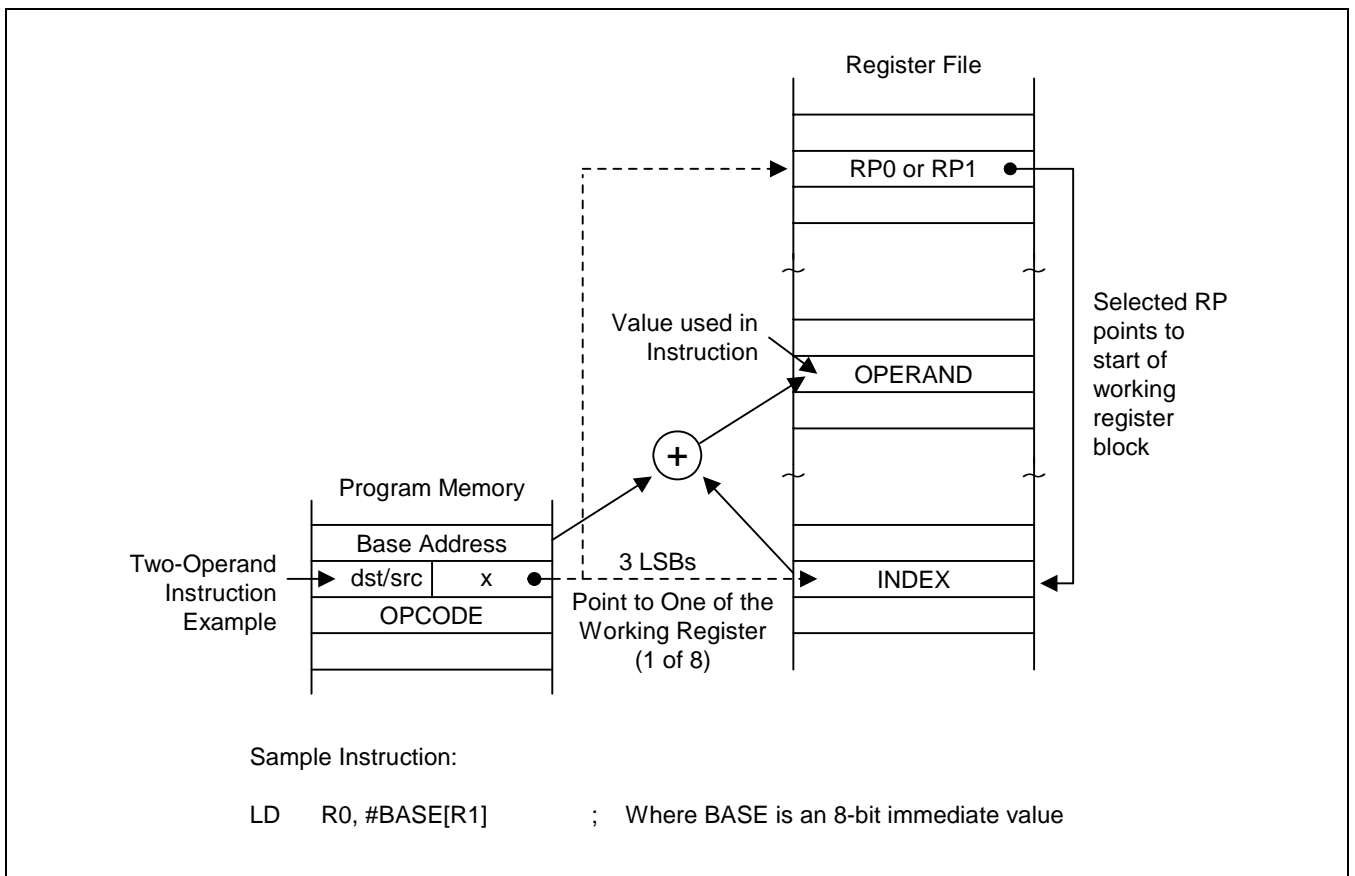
Register File

RP0 or RP1

Selected RP points to start of working register block

Value used in Instruction

OPERAND

+

Program Memory

Base Address

Two-Operand Instruction Example

dst/src

x

3 LSBs

INDEX

OPCODE

Point to One of the Working Register (1 of 8)

Sample Instruction:

LD R0, #BASE[R1] ; Where BASE is an 8-bit immediate value